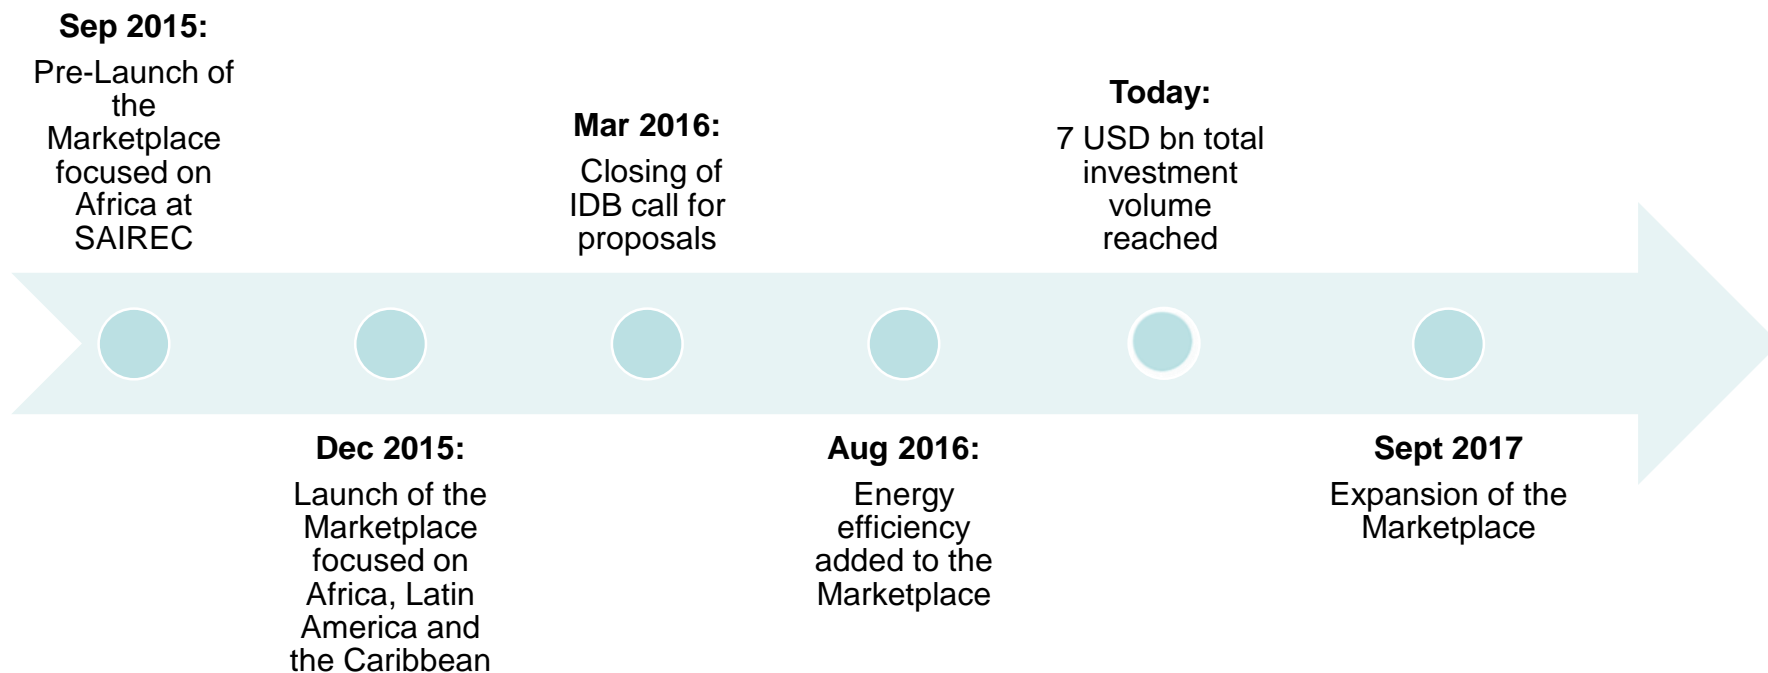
Sep 2015:
Pre-Launch of the Marketplace focused on Africa at SAIREC

Dec 2015:
Launch of the Marketplace focused on Africa, Latin America and the Caribbean

Mar 2016:
Closing of IDB call for proposals

Aug 2016:
Energy efficiency added to the Marketplace

Today:
7 USD bn total investment volume reached

Sept 2017
Expansion of the Marketplace